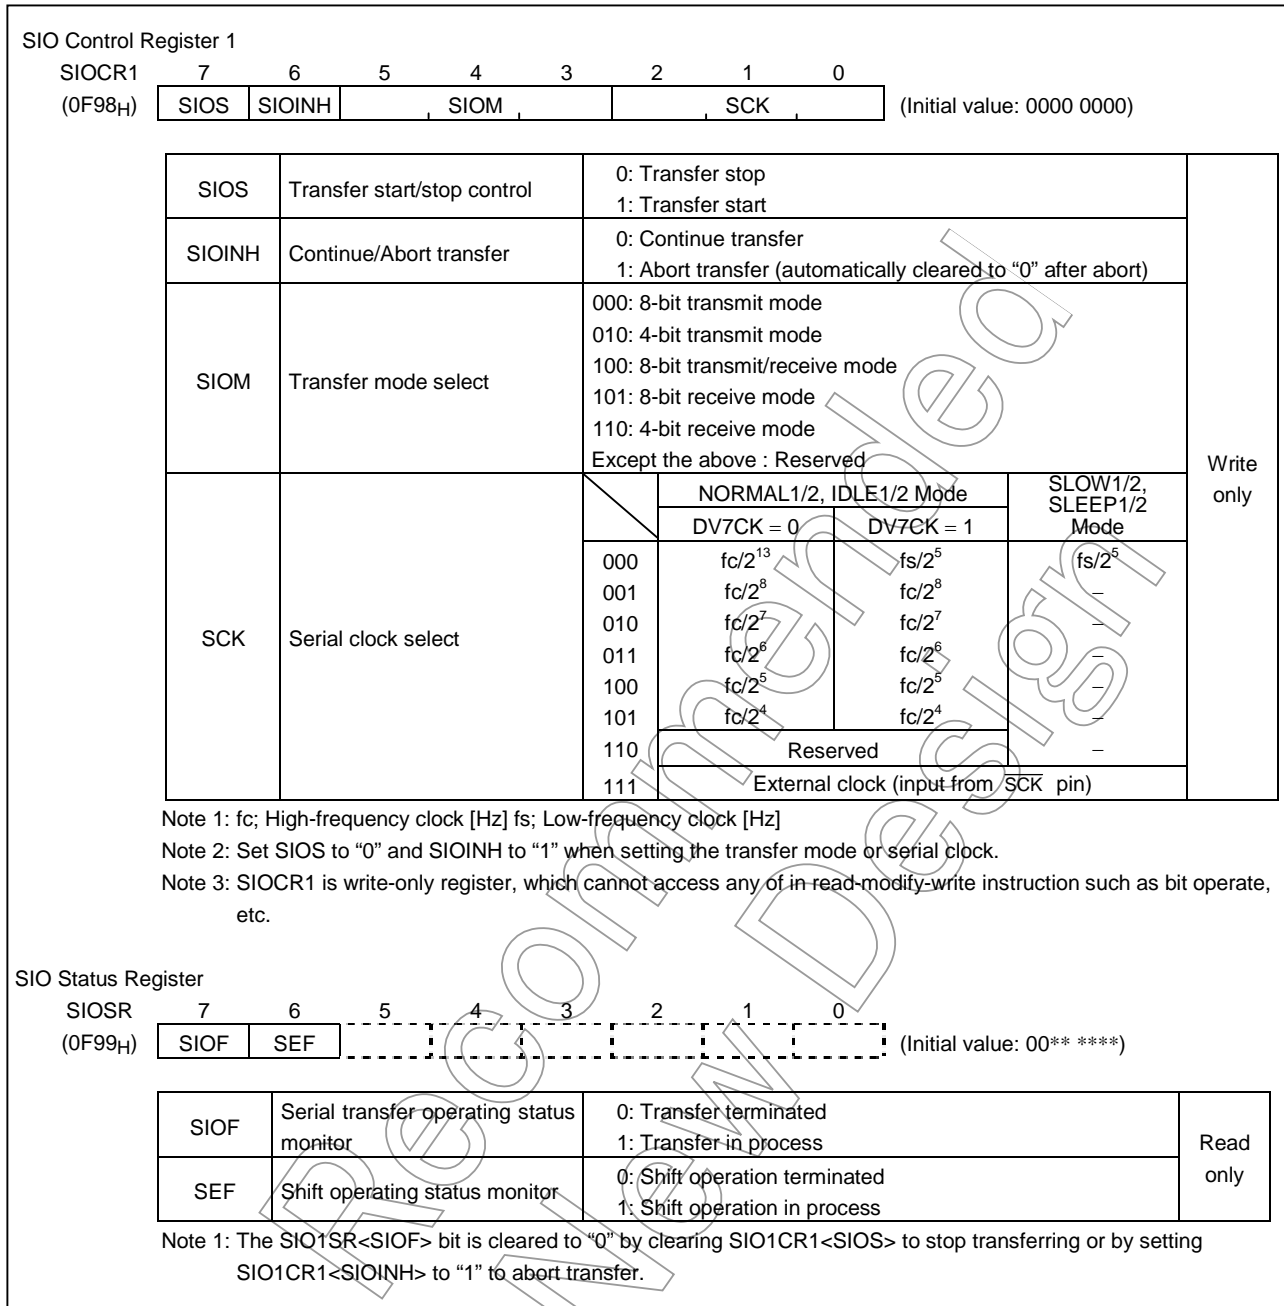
SIO Control Register 1

| SIOCR1 | 7 | 6 | 5 | 4 | 3 | 2 | 1 | 0 | |
|---|---|---|---|---|---|---|---|---|---|
| (0F98$_H$) | SIOS | SIOINH | SIOM | | | SCK | | | (Initial value: 0000 0000) |

| | | | | | |
|---|---|---|---|---|---|
| SIOS | Transfer start/stop control | 0: Transfer stop<br>1: Transfer start | | | Write only |
| SIOINH | Continue/Abort transfer | 0: Continue transfer<br>1: Abort transfer (automatically cleared to "0" after abort) | | | |
| SIOM | Transfer mode select | 000: 8-bit transmit mode<br>010: 4-bit transmit mode<br>100: 8-bit transmit/receive mode<br>101: 8-bit receive mode<br>110: 4-bit receive mode<br>Except the above : Reserved | | | |
| SCK | Serial clock select | | NORMAL1/2, IDLE1/2 Mode DV7CK = 0 | NORMAL1/2, IDLE1/2 Mode DV7CK = 1 | SLOW1/2, SLEEP1/2 Mode |
| | | 000 | fc/$2^{13}$ | fs/$2^5$ | fs/$2^5$ |
| | | 001 | fc/$2^8$ | fc/$2^8$ | – |
| | | 010 | fc/$2^7$ | fc/$2^7$ | – |
| | | 011 | fc/$2^6$ | fc/$2^6$ | – |
| | | 100 | fc/$2^5$ | fc/$2^5$ | – |
| | | 101 | fc/$2^4$ | fc/$2^4$ | – |
| | | 110 | Reserved | | – |
| | | 111 | External clock (input from $\overline{SCK}$ pin) | | |

Note 1: fc; High-frequency clock [Hz] fs; Low-frequency clock [Hz]
Note 2: Set SIOS to "0" and SIOINH to "1" when setting the transfer mode or serial clock.
Note 3: SIOCR1 is write-only register, which cannot access any of in read-modify-write instruction such as bit operate, etc.

SIO Status Register

| SIOSR | 7 | 6 | 5 | 4 | 3 | 2 | 1 | 0 | |
|---|---|---|---|---|---|---|---|---|---|
| (0F99$_H$) | SIOF | SEF | | | | | | | (Initial value: 00** ****) |

| | | | |
|---|---|---|---|
| SIOF | Serial transfer operating status monitor | 0: Transfer terminated<br>1: Transfer in process | Read only |
| SEF | Shift operating status monitor | 0: Shift operation terminated<br>1: Shift operation in process | |

Note 1: The SIO1SR<SIOF> bit is cleared to "0" by clearing SIO1CR1<SIOS> to stop transferring or by setting SIO1CR1<SIOINH> to "1" to abort transfer.

Not Recommended for New Design